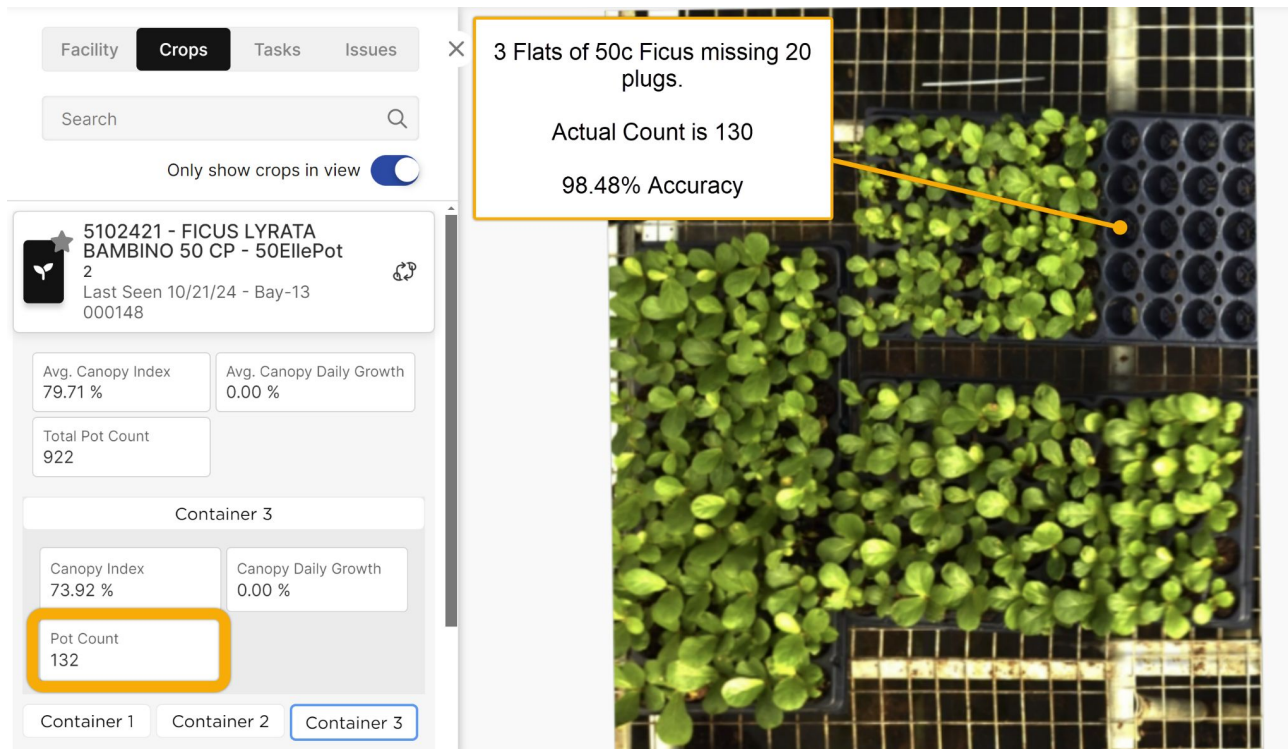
Facility Crops Tasks Issues

Search

Only show crops in view

5102421 - FICUS LYRATA BAMBINO 50 CP - 50EllePot
2
Last Seen 10/21/24 - Bay-13
000148

Avg. Canopy Index
79.71 %

Avg. Canopy Daily Growth
0.00 %

Total Pot Count
922

Container 3

Canopy Index
73.92 %

Canopy Daily Growth
0.00 %

Pot Count
132

Container 1 Container 2 Container 3

3 Flats of 50c Ficus missing 20 plugs.

Actual Count is 130

98.48% Accuracy